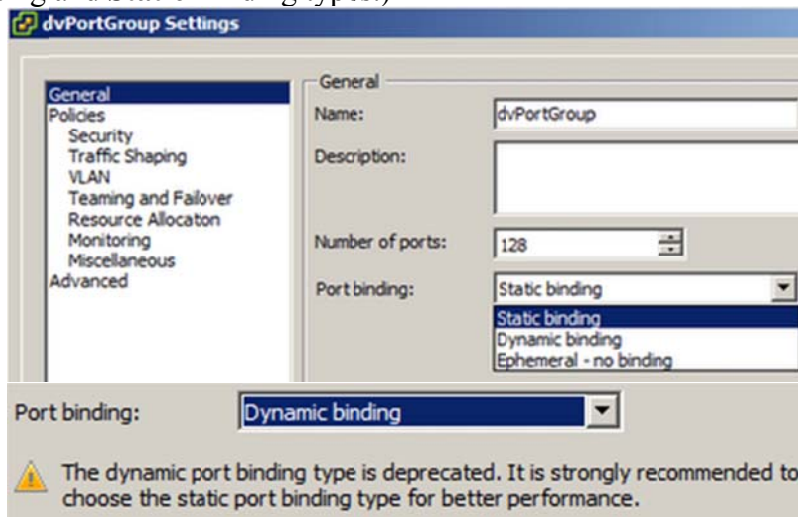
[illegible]

dvPortGroup Settings

General
Policies
Security
Traffic Shaping
VLAN
Teaming and Failover
Resource Allocaton
Monitoring
Miscellaneous
Advanced

General

Name: dvPortGroup

Description:

Number of ports: 128

Port binding: Static binding

Static binding
Dynamic binding
Ephemeral - no binding

Port binding: Dynamic binding

The dynamic port binding type is deprecated. It is strongly recommended to choose the static port binding type for better performance.